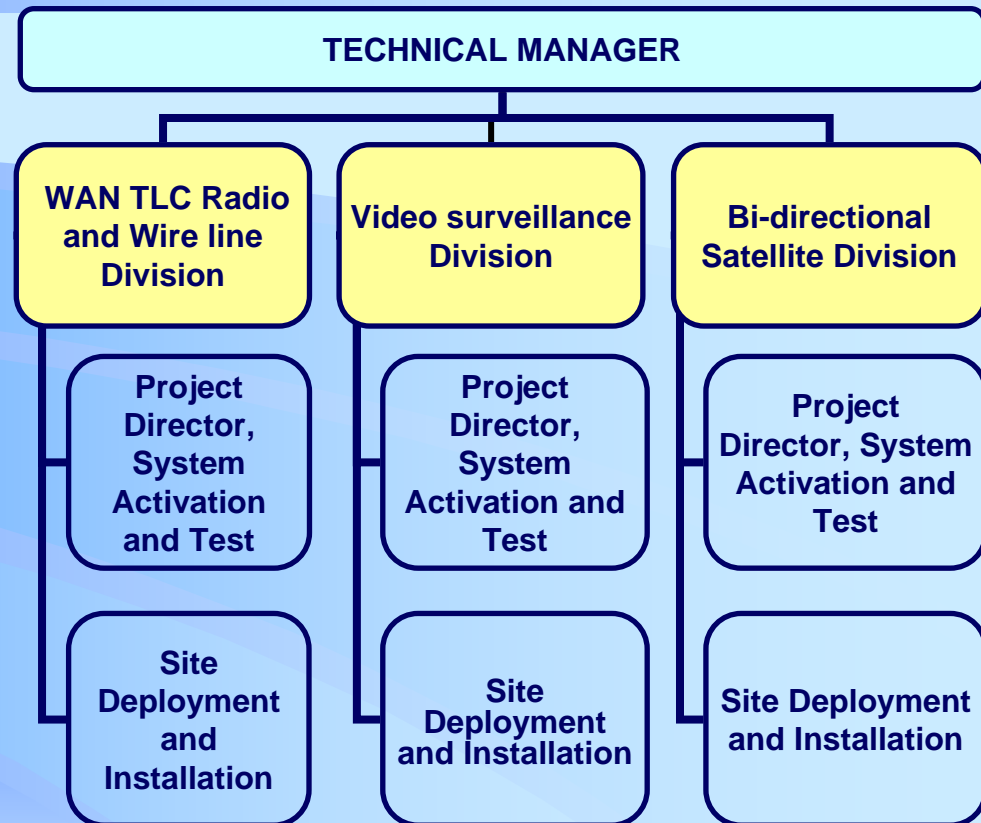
TECHNICAL MANAGER

WAN TLC Radio and Wire line Division

Project Director, System Activation and Test

Site Deployment and Installation

Video surveillance Division

Project Director, System Activation and Test

Site Deployment and Installation

Bi-directional Satellite Division

Project Director, System Activation and Test

Site Deployment and Installation